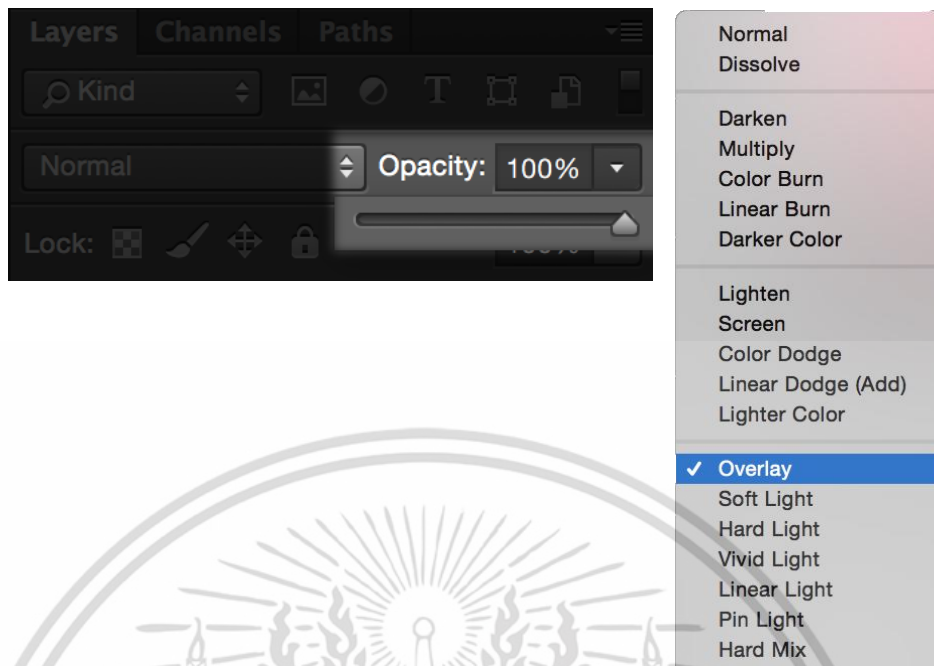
Layers Channels Paths

Kind

Normal

Opacity: 100%

Lock:

Normal
Dissolve

Darken
Multiply
Color Burn
Linear Burn
Darker Color

Lighten
Screen
Color Dodge
Linear Dodge (Add)
Lighter Color

✓ Overlay
Soft Light
Hard Light
Vivid Light
Linear Light
Pin Light
Hard Mix